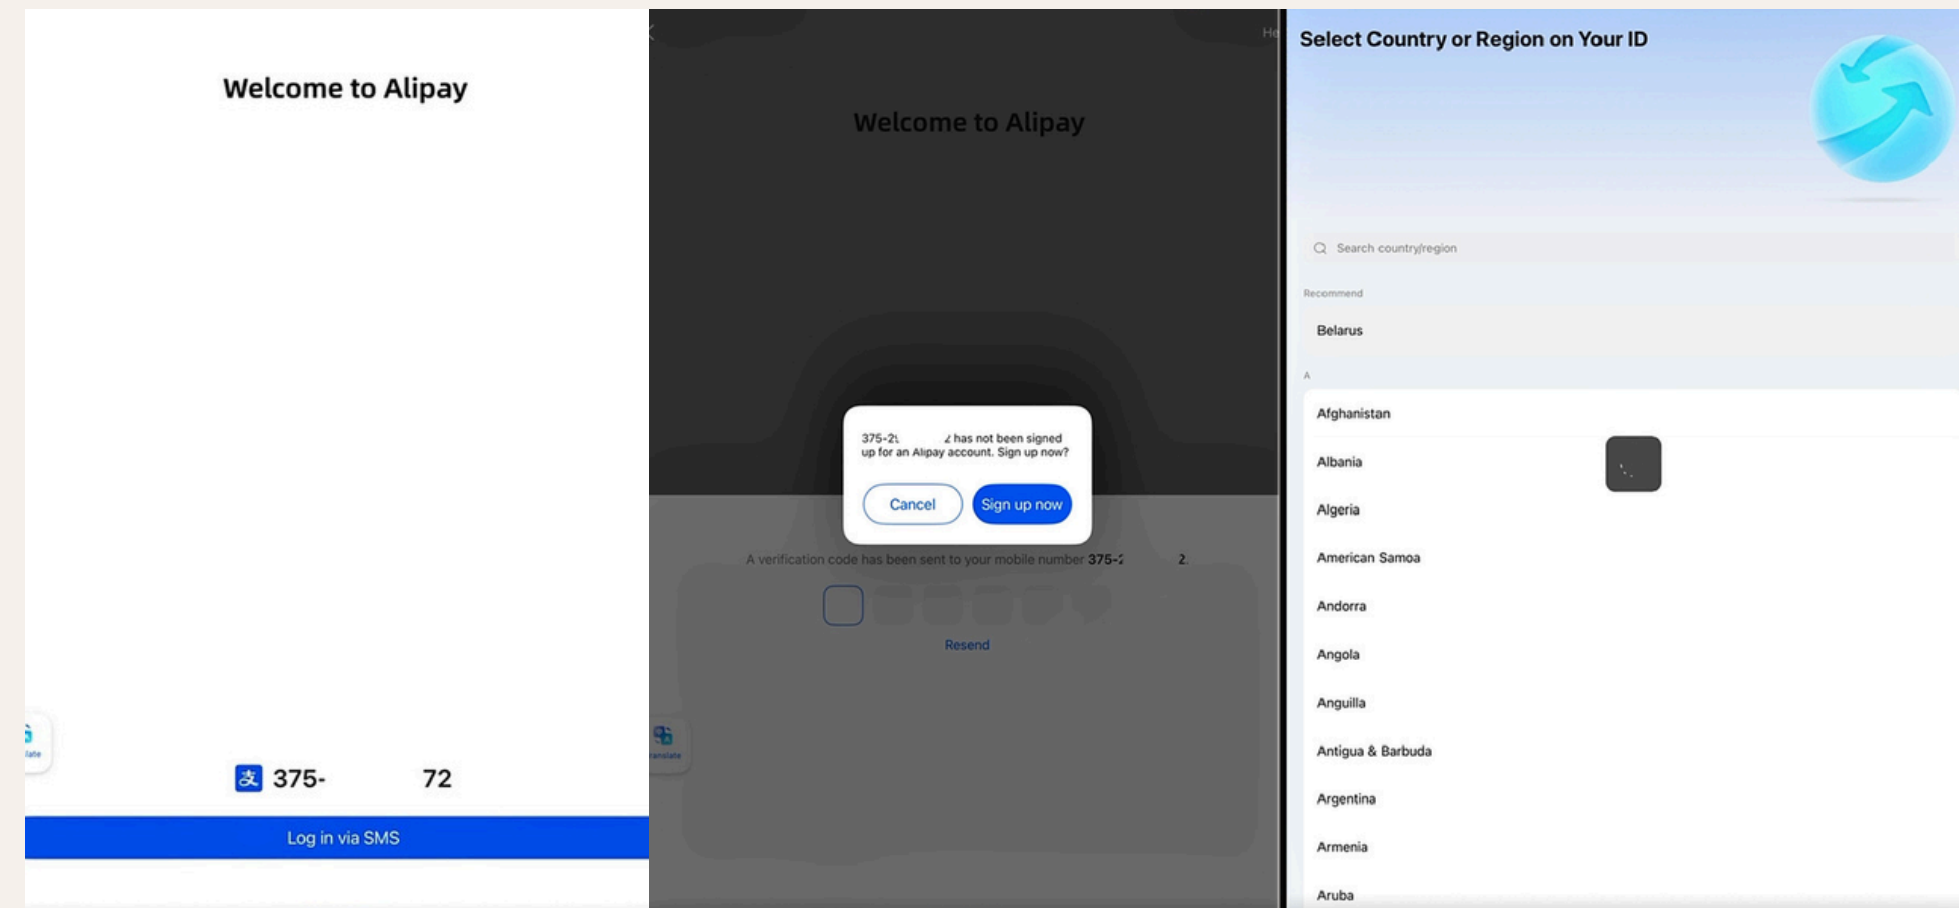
Welcome to Alipay

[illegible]

375- 72

Log in via SMS

He

Welcome to Alipay

375-2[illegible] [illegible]2 has not been signed up for an Alipay account. Sign up now?

Cancel

Sign up now

A verification code has been sent to your mobile number 375-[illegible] 2.

Resend

Translate

Select Country or Region on Your ID

Search country/region

Recommend

Belarus

A

Afghanistan

Albania

Algeria

American Samoa

Andorra

Angola

Anguilla

Antigua & Barbuda

Argentina

Armenia

Aruba